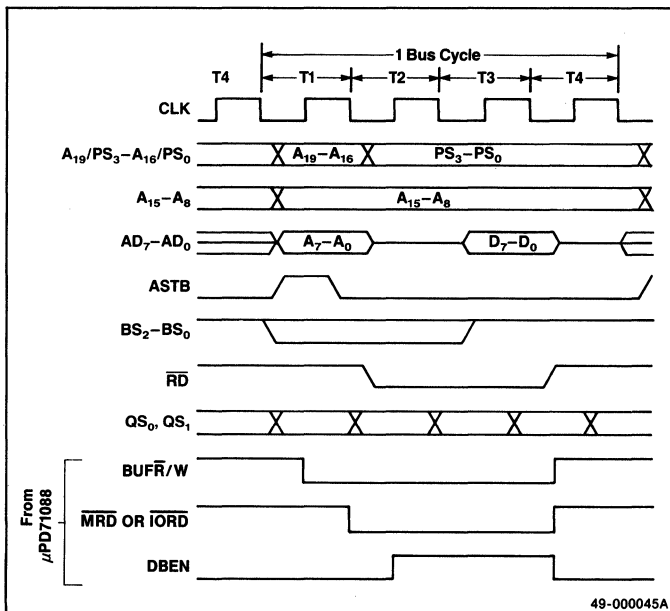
1 Bus Cycle

T4

T1

T2

T3

T4

CLK

$A_{19}/PS_3-A_{16}/PS_0$

$A_{19}-A_{16}$

$PS_3-PS_0$

$A_{15}-A_8$

$A_{15}-A_8$

$AD_7-AD_0$

$A_7-A_0$

$D_7-D_0$

ASTB

$BS_2-BS_0$

$\overline{RD}$

$QS_0$, $QS_1$

From $\mu$PD71088

BUF$\overline{R}$/W

$\overline{MRD}$ OR $\overline{IORD}$

DBEN

49-000045A